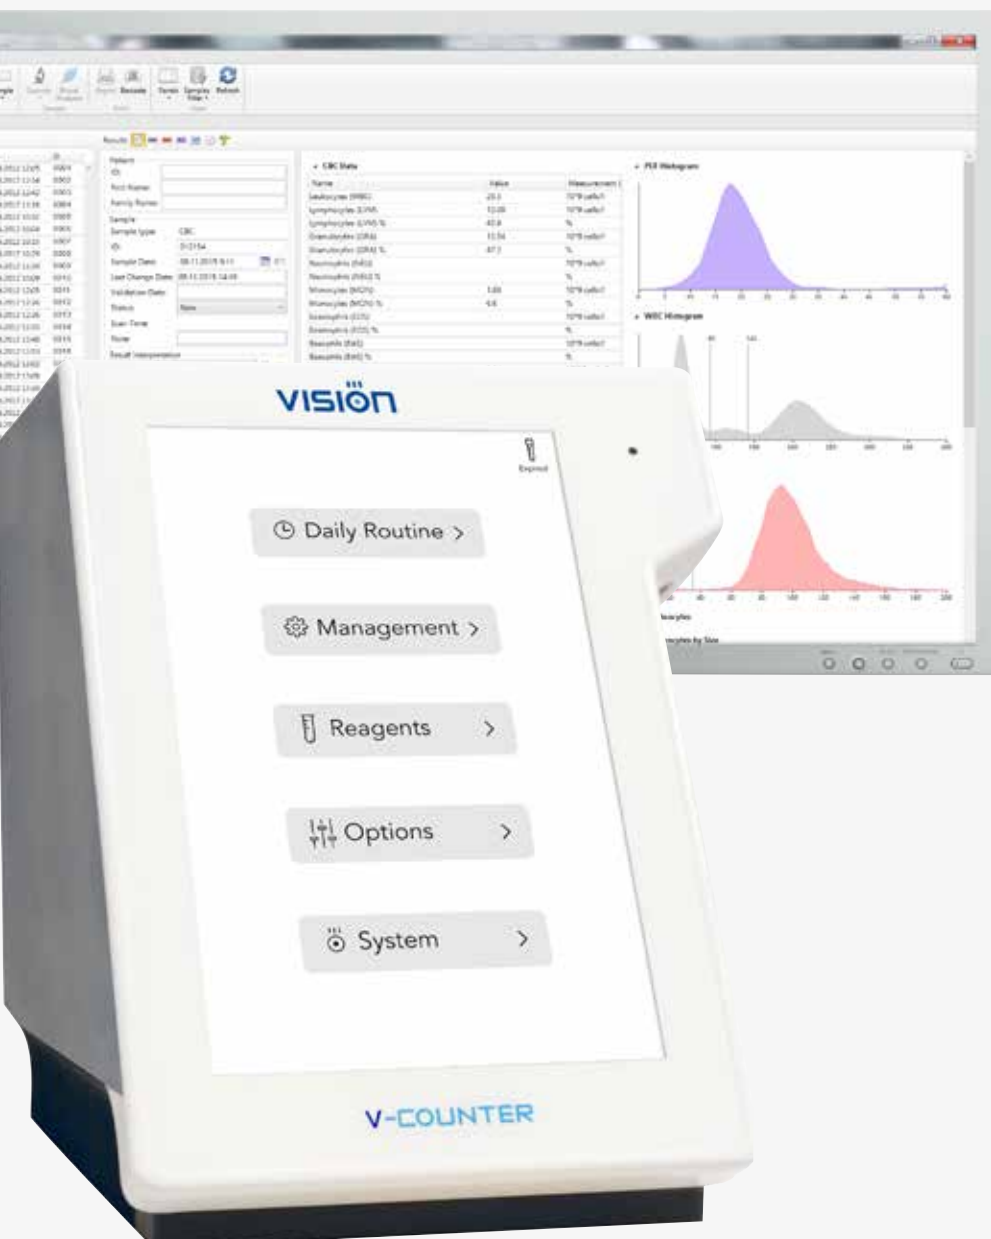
VISIŎN

Expired

Daily Routine >

Management >

Reagents >

Options >

System >

V-COUNTER

CBC Data

| Name | Value | Measurement |
|---|---|---|
| Leukocytes (WBC) | 20.1 | 10^9 cells/l |
| Lymphocytes (LYM) | 12.08 | 10^9 cells/l |
| Lymphocytes (LYM) % | 60.8 | % |
| Granulocytes (GRA) | 13.54 | 10^9 cells/l |
| Granulocytes (GRA) % | 67.1 | % |
| Neutrophils (NEU) | | 10^9 cells/l |
| Neutrophils (NEU) % | | % |
| Monocytes (MON) | 1.66 | 10^9 cells/l |
| Monocytes (MON) % | 6.6 | % |
| Eosinophils (EOS) | | 10^9 cells/l |
| Eosinophils (EOS) % | | % |
| Basophils (BAS) | | 10^9 cells/l |
| Basophils (BAS) % | | % |

PLT Histogram

WBC Histogram

Patient
ID:
First Name:
Family Name:
Sample
Sample type: CBC
ID: 0-2154
Sample Date: 08.11.2015 9:11
Last Change Date: 08.11.2015 14:04
Validation Date:
Status: New
Scan Time:
Note:
Result Interpretation

Results

Barcode
Samples
Refresh